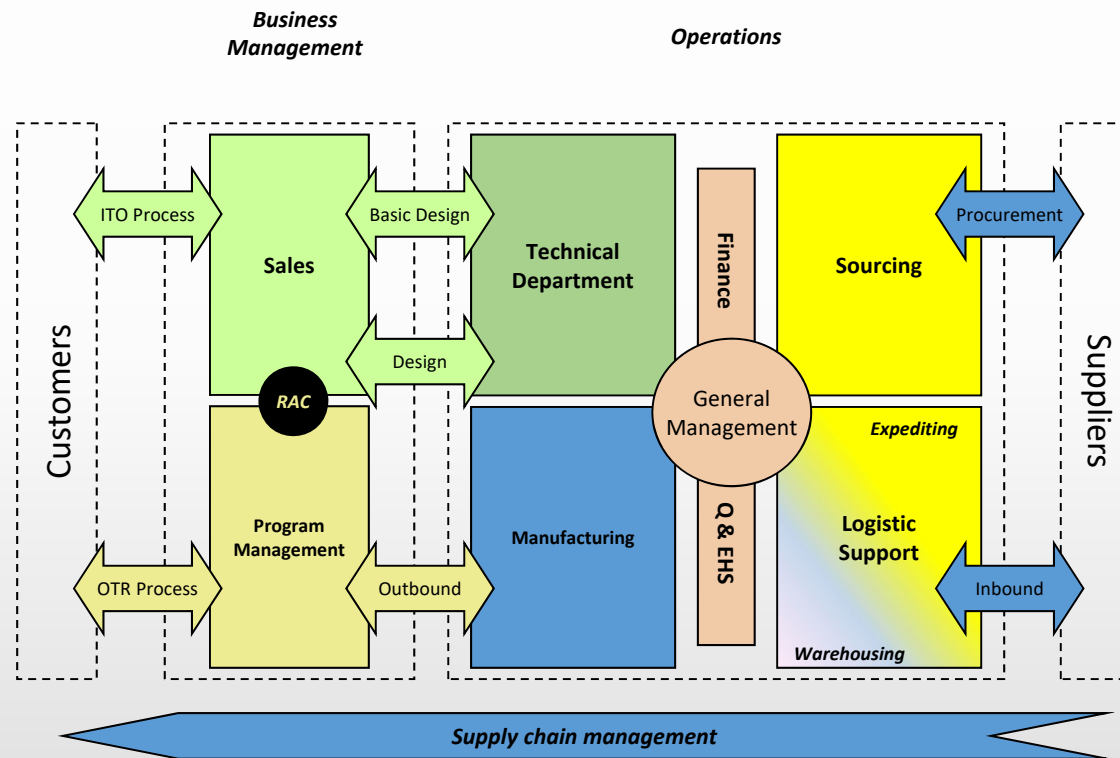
Business Management

Operations

Customers

ITO Process

Sales

Basic Design

Design

RAC

Program Management

OTR Process

Outbound

Technical Department

Manufacturing

Finance

General Management

Q & EHS

Sourcing

Procurement

Expediting

Logistic Support

Inbound

Warehousing

Suppliers

Supply chain management